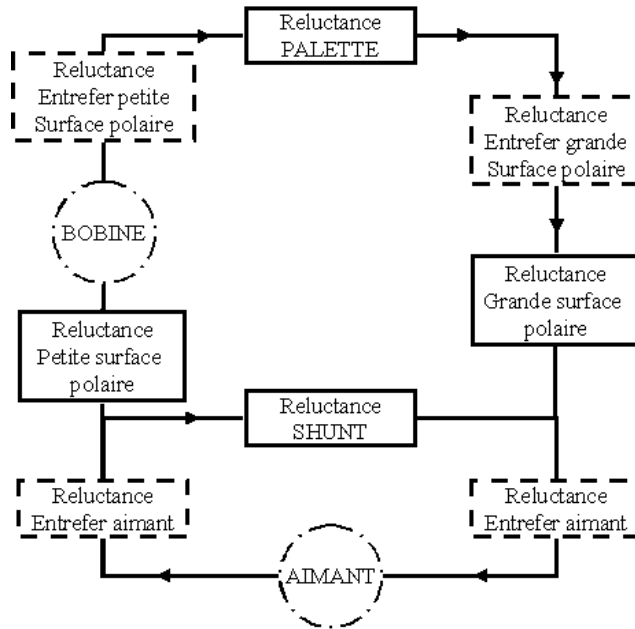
Reluctance
PALETTE

Reluctance
Entrefer petite
Surface polaire

Reluctance
Entrefer grande
Surface polaire

BOBINE

Reluctance
Grande surface
polaire

Reluctance
Petite surface
polaire

Reluctance
SHUNT

Reluctance
Entrefer aimant

Reluctance
Entrefer aimant

AIMANT